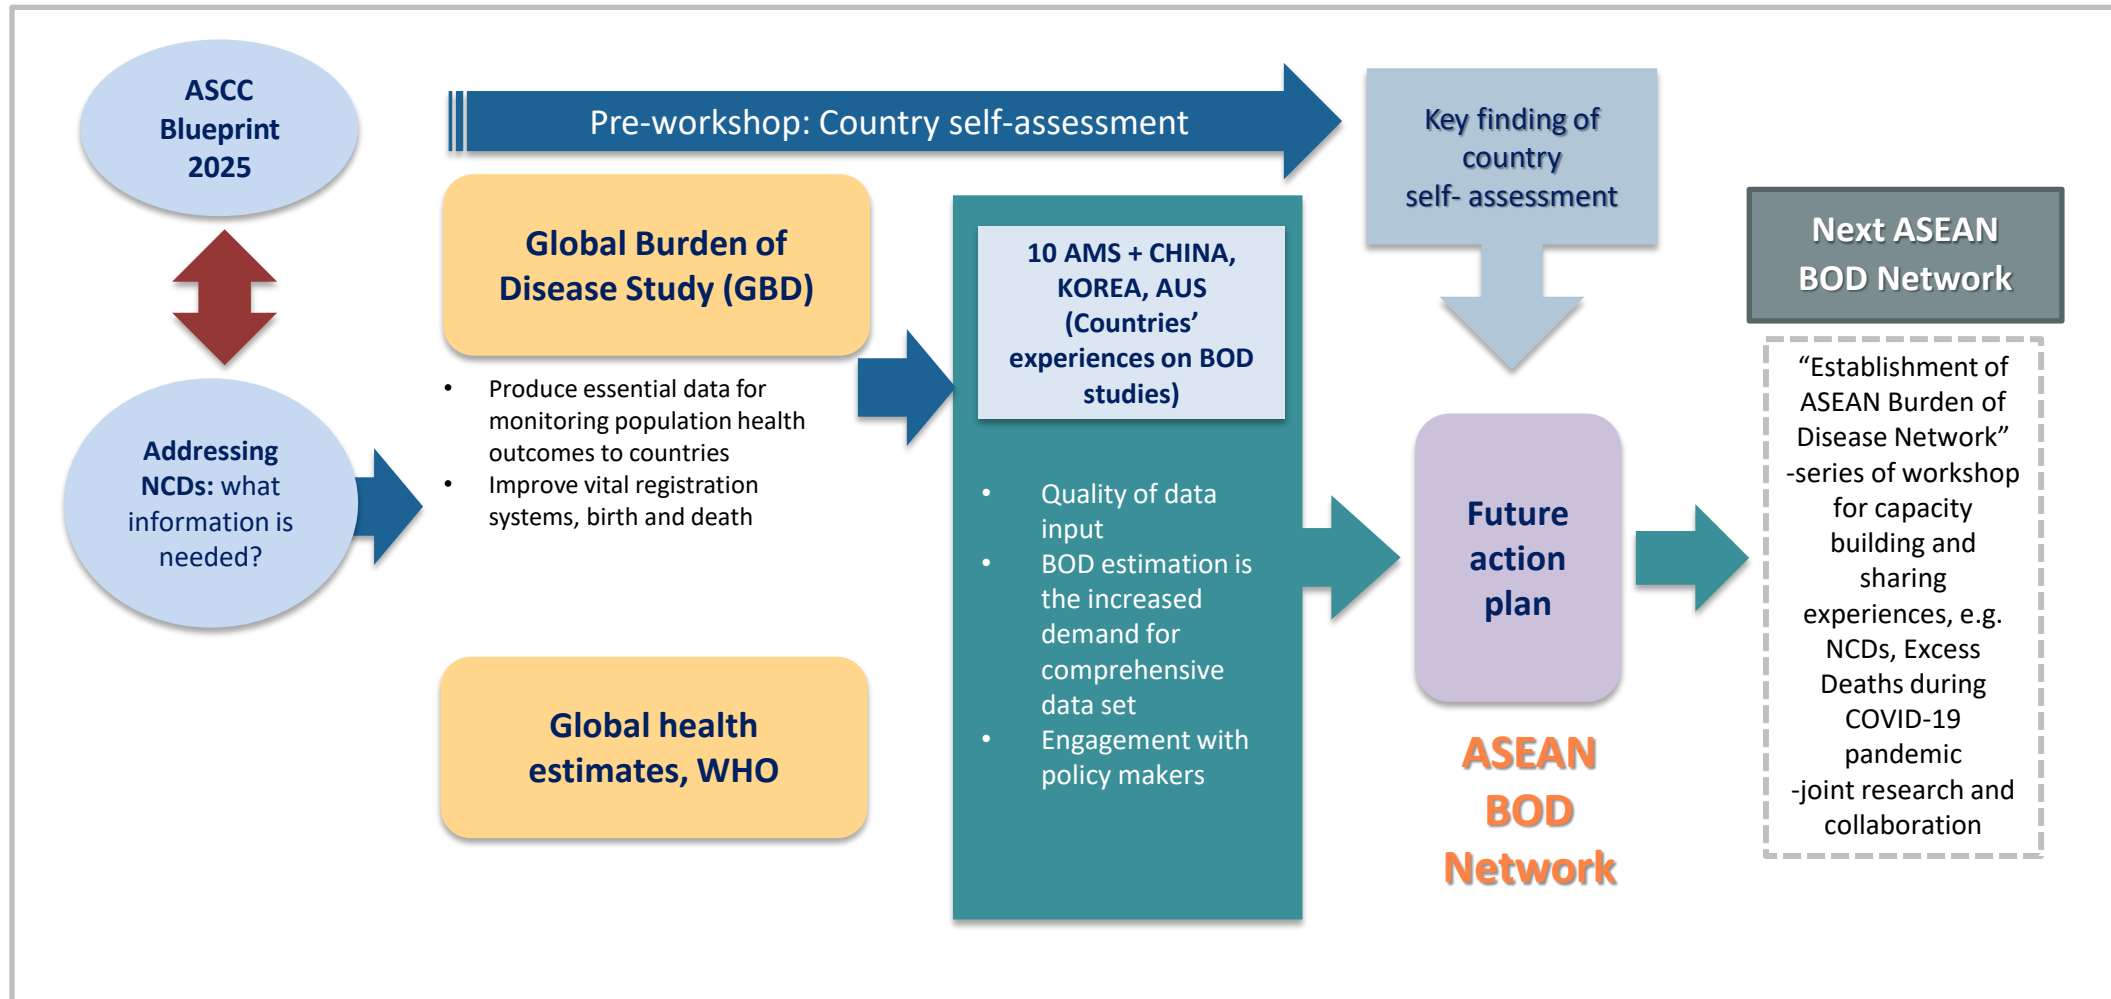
ASCC Blueprint 2025

Addressing NCDs: what information is needed?

Pre-workshop: Country self-assessment

Global Burden of Disease Study (GBD)

- Produce essential data for monitoring population health outcomes to countries
- Improve vital registration systems, birth and death

Global health estimates, WHO

10 AMS + CHINA, KOREA, AUS (Countries' experiences on BOD studies)

- Quality of data input
- BOD estimation is the increased demand for comprehensive data set
- Engagement with policy makers

Key finding of country self- assessment

Future action plan

ASEAN BOD Network

Next ASEAN BOD Network

"Establishment of ASEAN Burden of Disease Network" -series of workshop for capacity building and sharing experiences, e.g. NCDs, Excess Deaths during COVID-19 pandemic -joint research and collaboration